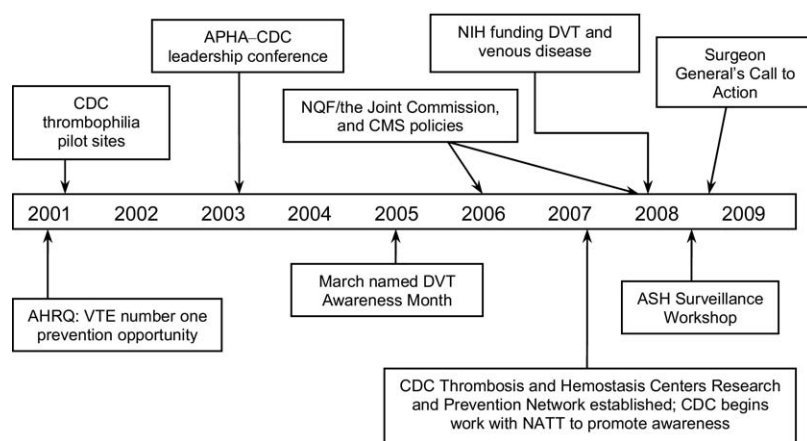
CDC thrombophilia pilot sites

APHA–CDC leadership conference

NQF/the Joint Commission, and CMS policies

NIH funding DVT and venous disease

Surgeon General's Call to Action

2001 2002 2003 2004 2005 2006 2007 2008 2009

AHRQ: VTE number one prevention opportunity

March named DVT Awareness Month

CDC Thrombosis and Hemostasis Centers Research and Prevention Network established; CDC begins work with NATT to promote awareness

ASH Surveillance Workshop